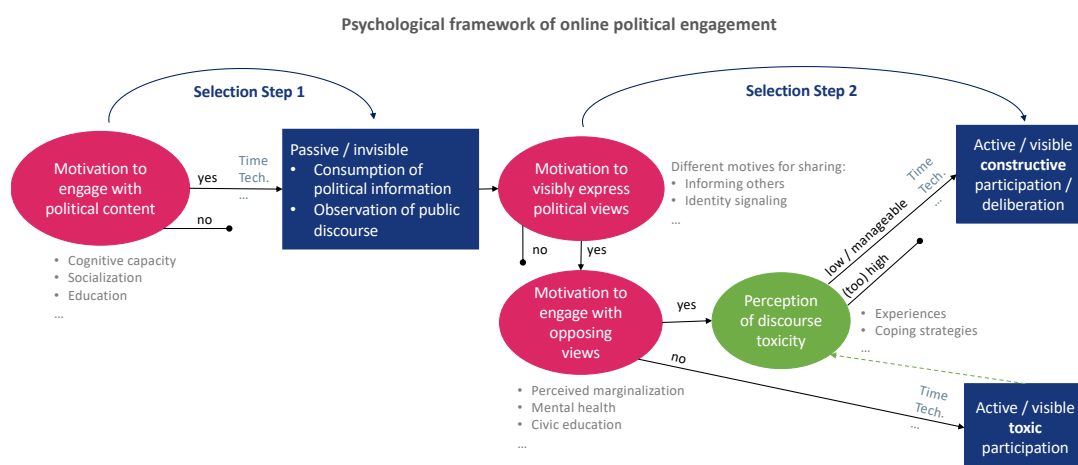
Psychological framework of online political engagement

Selection Step 1

Selection Step 2

Motivation to engage with political content

yes

no

Time
Tech.
...

- Cognitive capacity
- Socialization
- Education
...

Passive / invisible
- Consumption of political information
- Observation of public discourse

Motivation to visibly express political views

no

yes

Different motives for sharing:
- Informing others
- Identity signaling
...

Time
Tech.
...

Active / visible **constructive** participation / deliberation

low / manageable

(too) high

Motivation to engage with opposing views

yes

no

Perception of discourse toxicity

- Experiences
- Coping strategies
...

- Perceived marginalization
- Mental health
- Civic education
...

Time
Tech.
...

Active / visible **toxic** participation